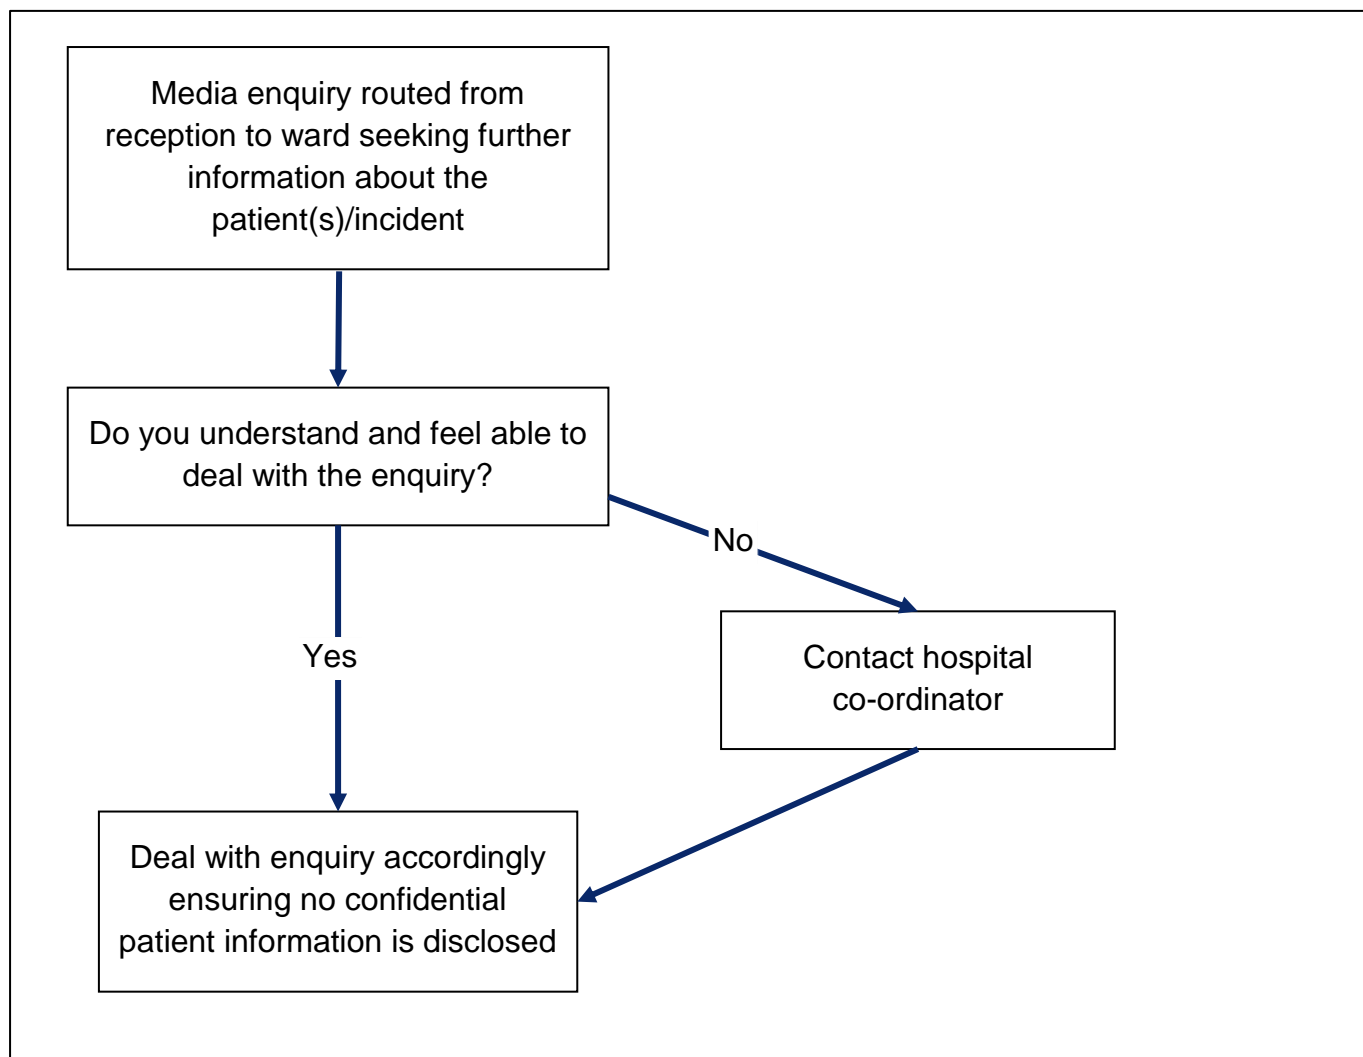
Media enquiry routed from reception to ward seeking further information about the patient(s)/incident

Do you understand and feel able to deal with the enquiry?

No

Contact hospital co-ordinator

Yes

Deal with enquiry accordingly ensuring no confidential patient information is disclosed